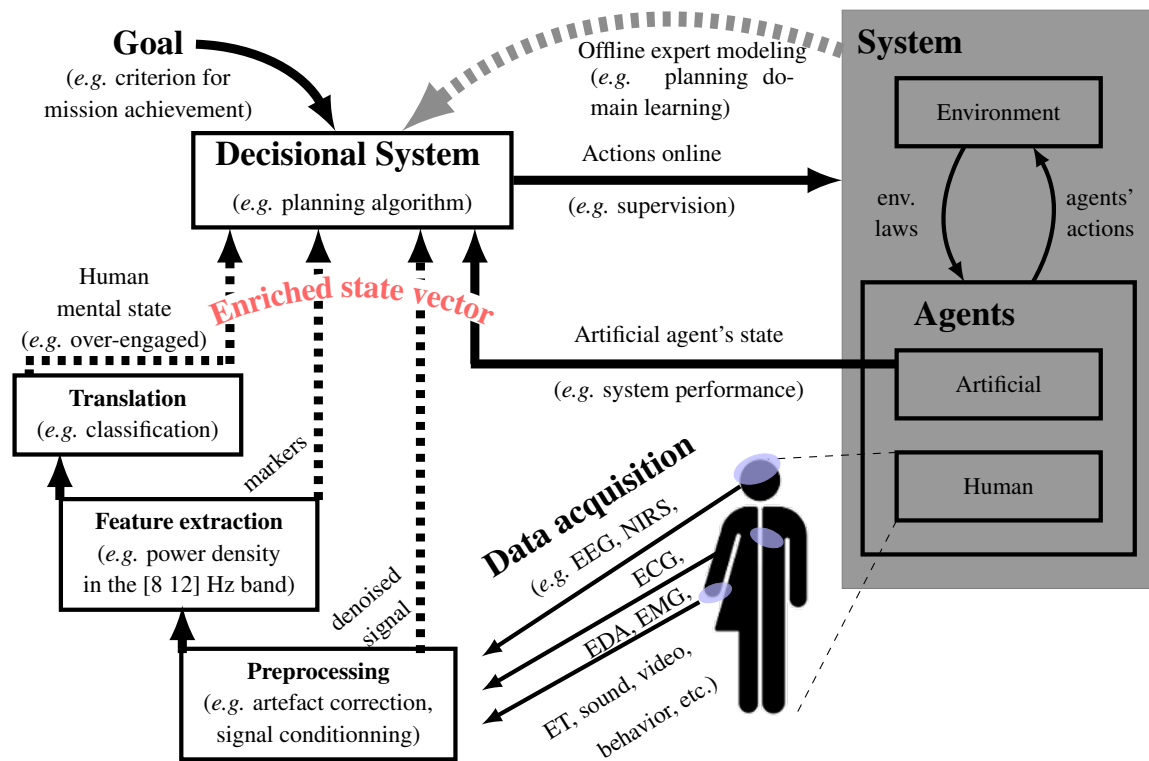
Goal
(e.g. criterion for mission achievement)

Offline expert modeling (e.g. planning domain learning)

System

Environment

env. laws

agents' actions

Decisional System
(e.g. planning algorithm)

Actions online
(e.g. supervision)

Human mental state
(e.g. over-engaged)

Enriched state vector

Agents

Artificial agent's state
(e.g. system performance)

Artificial

Translation
(e.g. classification)

markers

Data acquisition

Human

Feature extraction
(e.g. power density in the [8 12] Hz band)

(e.g. EEG, NIRS, ECG, EDA, EMG, ET, sound, video, behavior, etc.)

denoised signal

Preprocessing
(e.g. artefact correction, signal conditionning)